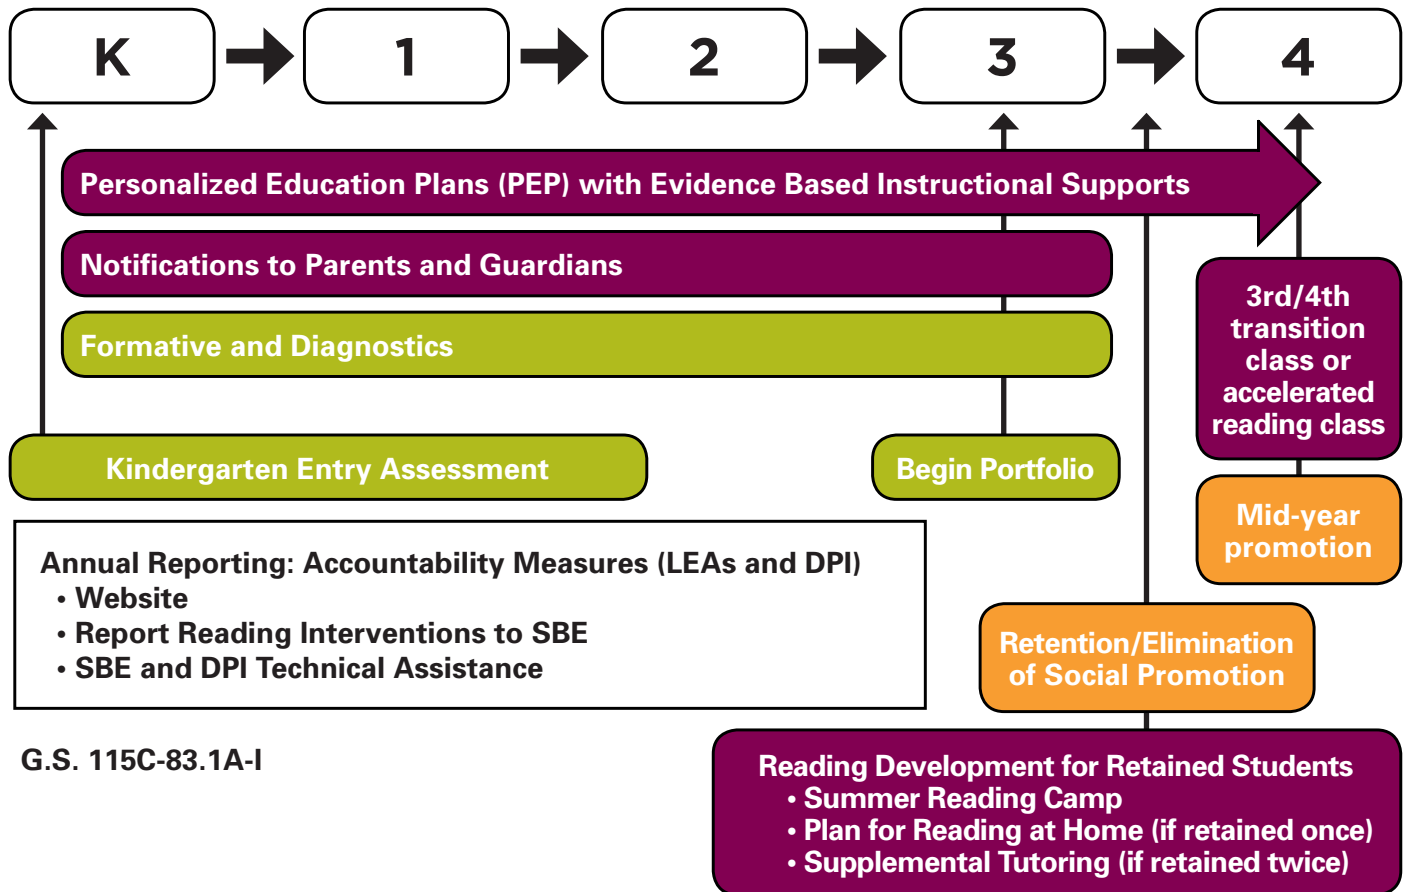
K

1

2

3

4

Personalized Education Plans (PEP) with Evidence Based Instructional Supports

Notifications to Parents and Guardians

Formative and Diagnostics

3rd/4th transition class or accelerated reading class

Kindergarten Entry Assessment

Begin Portfolio

Mid-year promotion

Annual Reporting: Accountability Measures (LEAs and DPI)
• Website
• Report Reading Interventions to SBE
• SBE and DPI Technical Assistance

Retention/Elimination of Social Promotion

G.S. 115C-83.1A-I

Reading Development for Retained Students
• Summer Reading Camp
• Plan for Reading at Home (if retained once)
• Supplemental Tutoring (if retained twice)